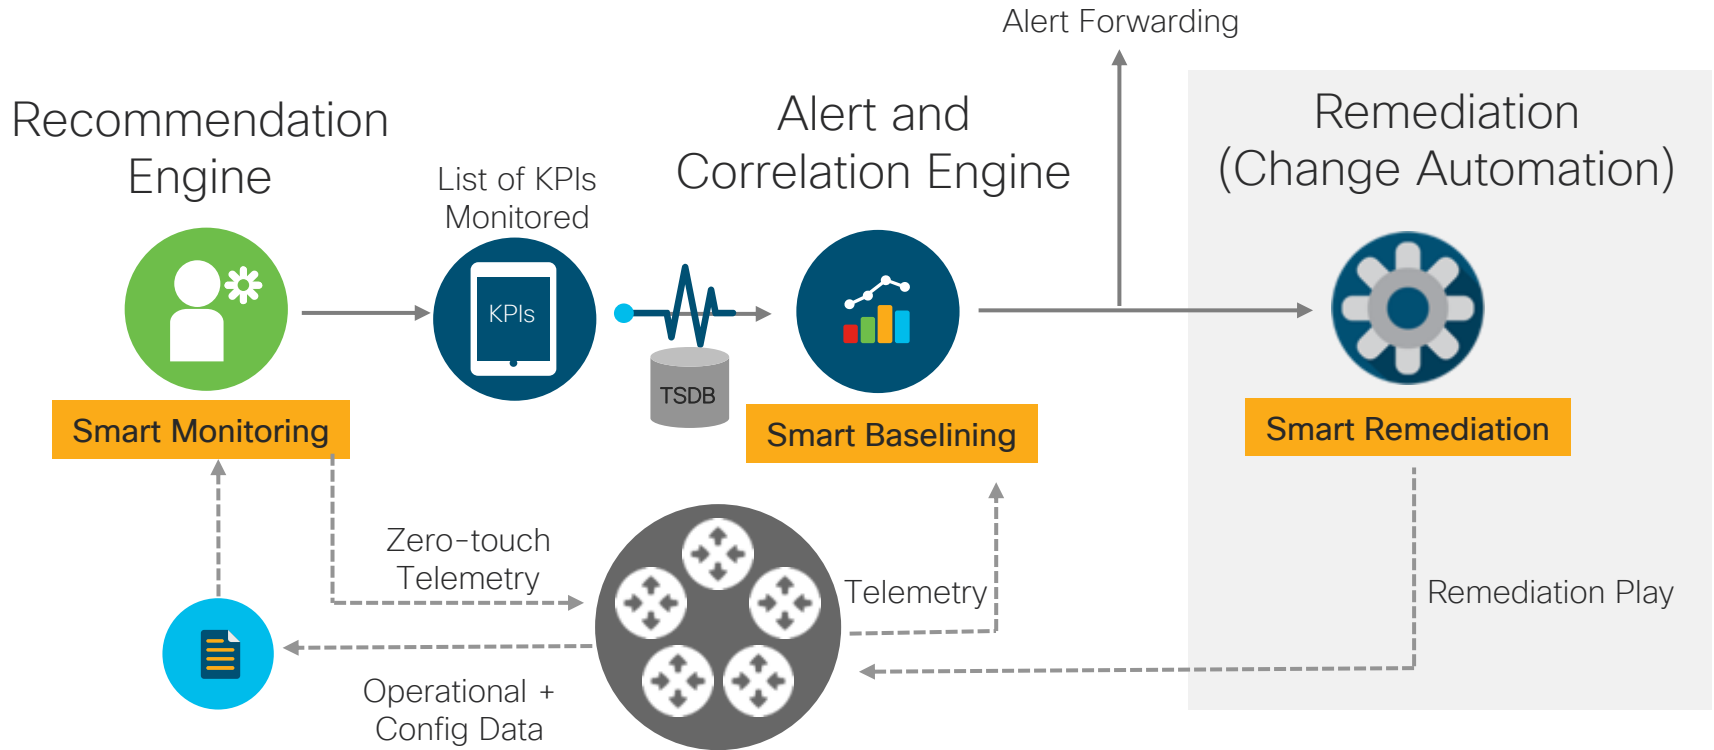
Alert Forwarding

Recommendation Engine

List of KPIs Monitored

KPIs

Alert and Correlation Engine

Remediation (Change Automation)

TSDB

Smart Monitoring

Smart Baselining

Smart Remediation

Zero-touch Telemetry

Telemetry

Remediation Play

Operational + Config Data